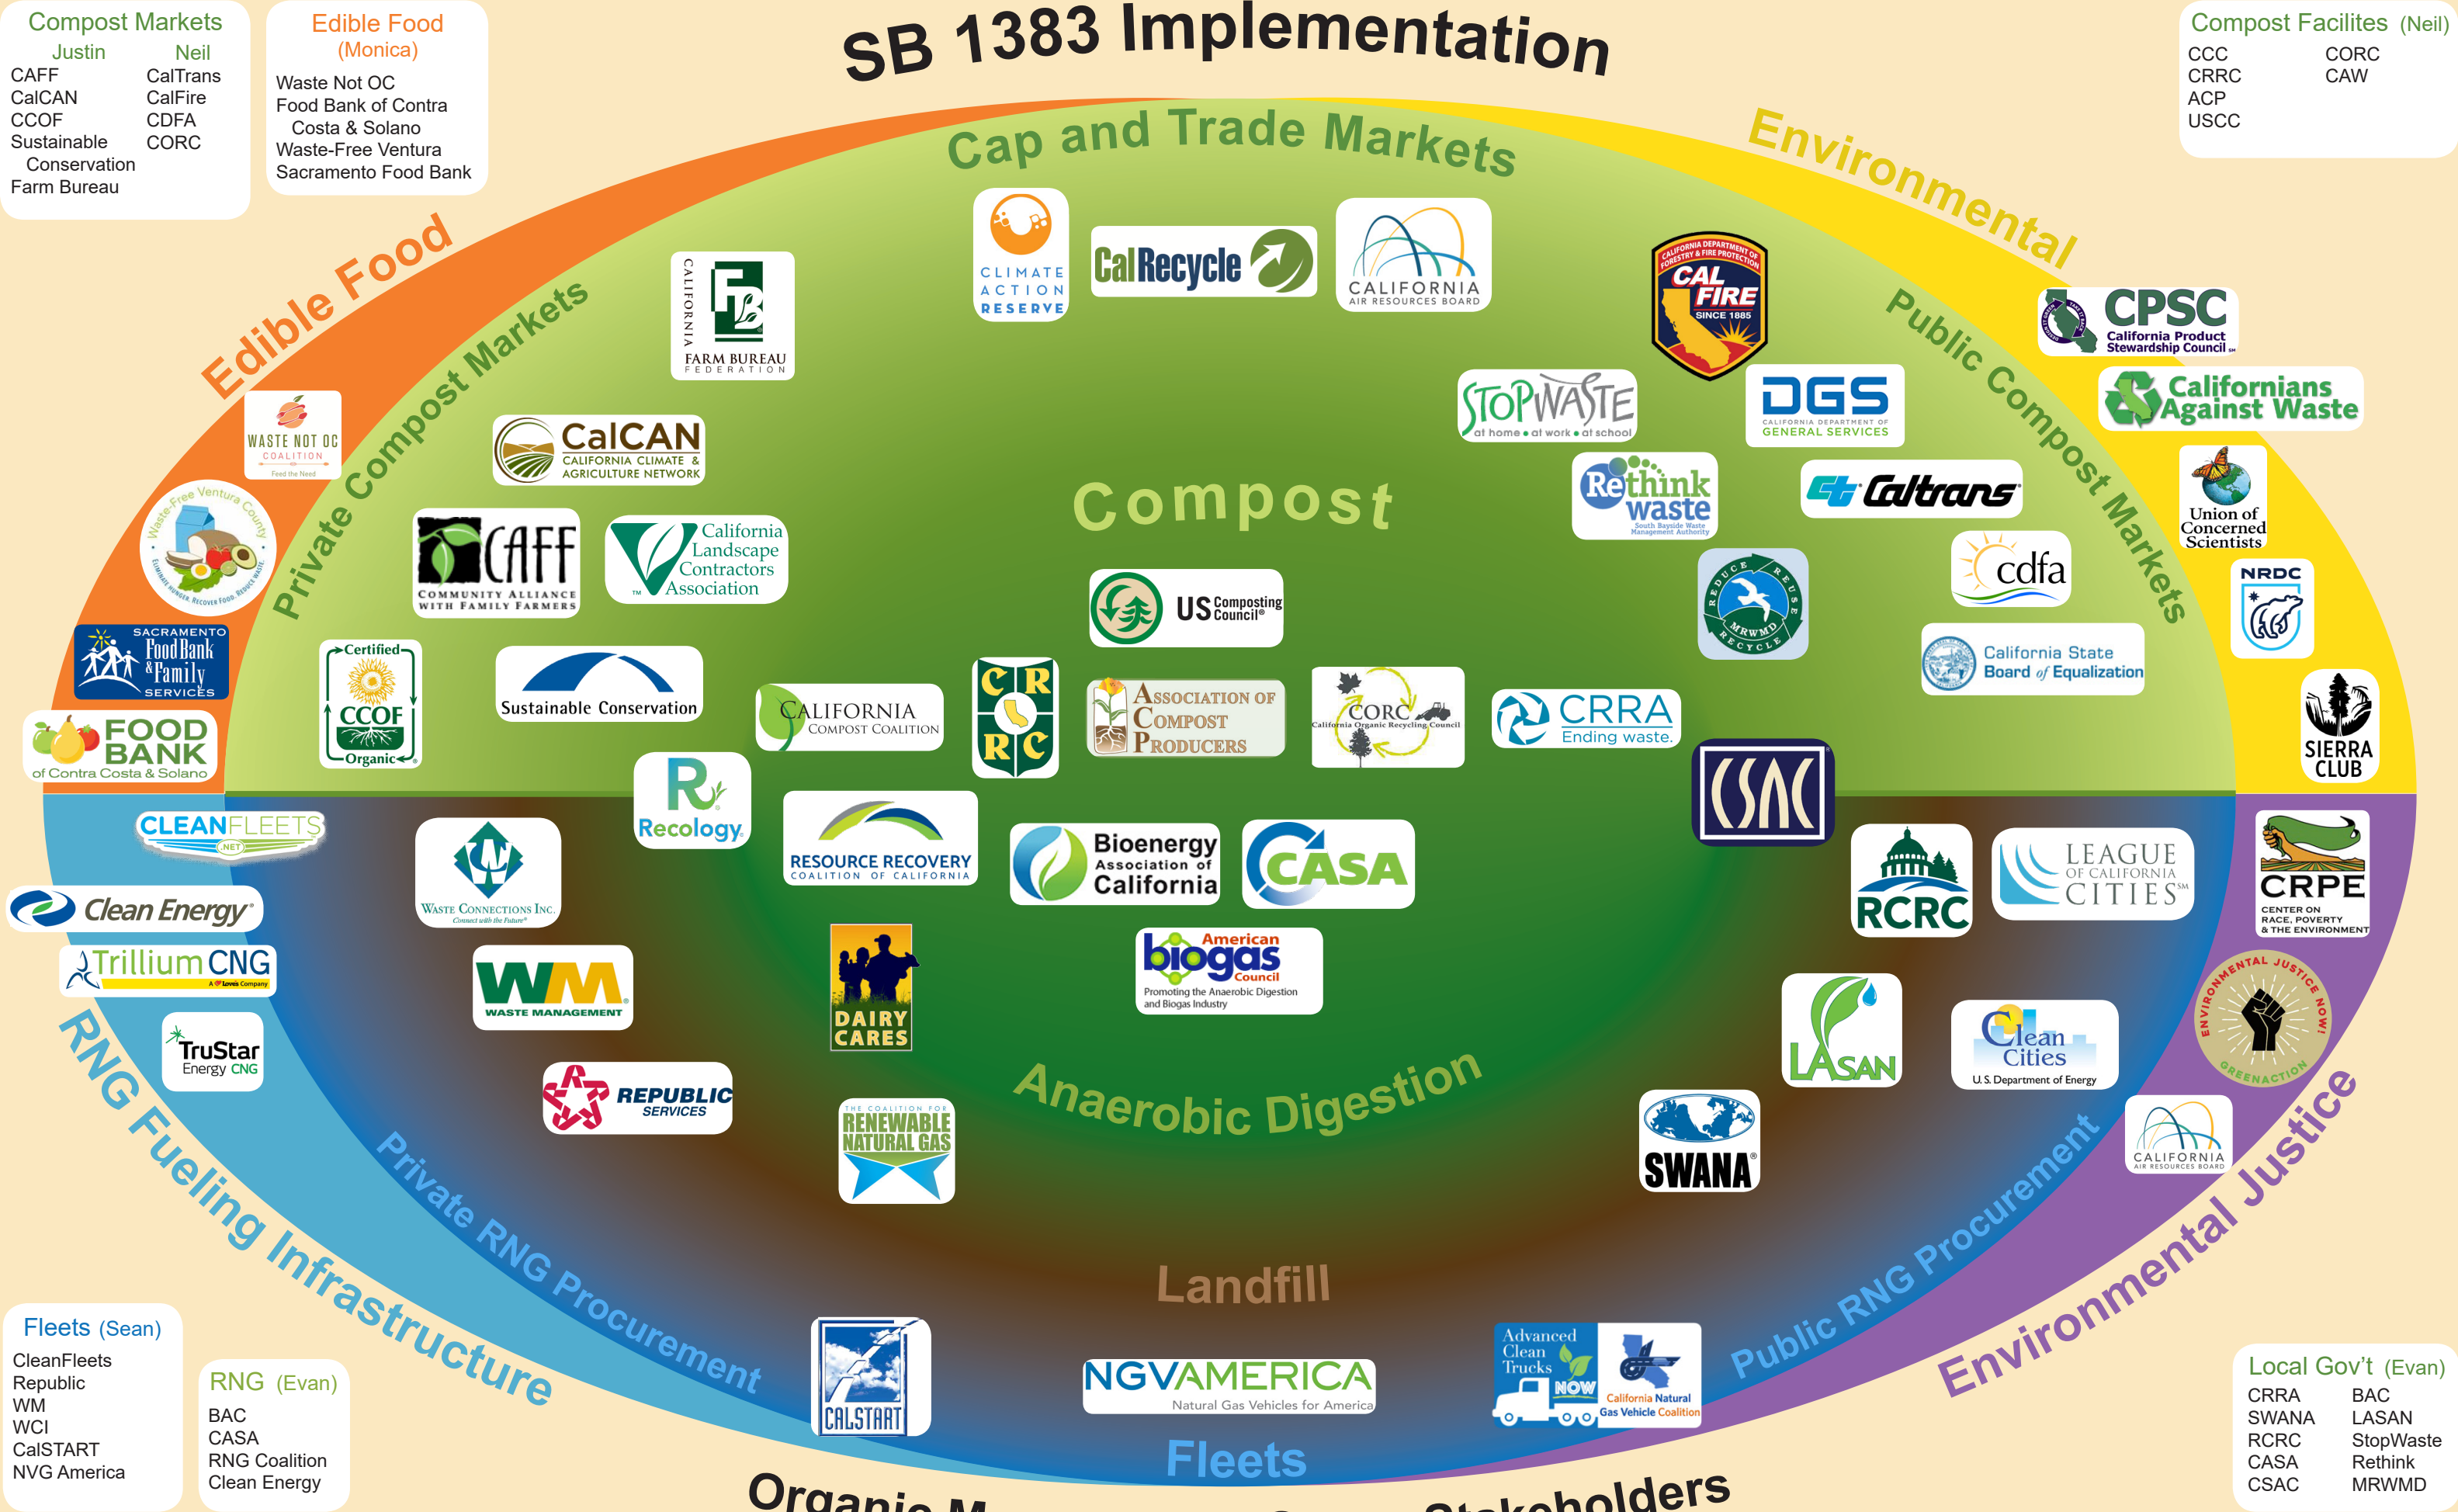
SB 1383 Implementation

Compost Markets
Justin
CAFF
CalCAN
CCOF
Sustainable Conservation
Farm Bureau
Neil
CalTrans
CalFire
CDFA
CORC

Edible Food
(Monica)
Waste Not OC
Food Bank of Contra Costa & Solano
Waste-Free Ventura
Sacramento Food Bank

Compost Facilites (Neil)
CCC
CRRC
ACP
USCC
CORC
CAW

Cap and Trade Markets
Environmental
Edible Food
Private Compost Markets
Public Compost Markets
Compost
Anaerobic Digestion
Landfill
RNG Fueling Infrastructure
Private RNG Procurement
Public RNG Procurement
Environmental Justice
Fleets

CLIMATE ACTION RESERVE
CalRecycle
CALIFORNIA AIR RESOURCES BOARD
CALIFORNIA FARM BUREAU FEDERATION
CAL FIRE SINCE 1885
CALIFORNIA DEPARTMENT OF FORESTRY & FIRE PROTECTION
CPSC California Product Stewardship Council
Californians Against Waste
STOPWASTE at home • at work • at school
DGS CALIFORNIA DEPARTMENT OF GENERAL SERVICES
WASTE NOT OC COALITION Feed the Need
CalCAN CALIFORNIA CLIMATE & AGRICULTURE NETWORK
Rethink waste South Bayside Waste Management Authority
Caltrans
Union of Concerned Scientists
Waste-Free Ventura County
CAFF COMMUNITY ALLIANCE WITH FAMILY FARMERS
California Landscape Contractors Association
US Composting Council
cdfa
NRDC
REDUCE REUSE RECYCLE MRWMD
California State Board of Equalization
SACRAMENTO Food Bank & Family SERVICES
Certified CCOF Organic
Sustainable Conservation
CALIFORNIA COMPOST COALITION
CRRC
ASSOCIATION OF COMPOST PRODUCERS
CORC California Organic Recycling Council
CRRA Ending waste.
SIERRA CLUB
FOOD BANK of Contra Costa & Solano
CSAC
CLEANFLEETS .NET
Recology
RESOURCE RECOVERY COALITION OF CALIFORNIA
Bioenergy Association of California
CASA
RCRC
LEAGUE OF CALIFORNIA CITIES
CRPE CENTER ON RACE, POVERTY & THE ENVIRONMENT
Clean Energy
WASTE CONNECTIONS INC. Connect with the Future
Trillium CNG A Love's Company
WM WASTE MANAGEMENT
DAIRY CARES
American biogas Council Promoting the Anaerobic Digestion and Biogas Industry
ENVIRONMENTAL JUSTICE NOW! GREENACTION
TruStar Energy CNG
LASAN
Clean Cities U.S. Department of Energy
REPUBLIC SERVICES
THE COALITION FOR RENEWABLE NATURAL GAS
SWANA
CALIFORNIA AIR RESOURCES BOARD
CALSTART
NGVAMERICA Natural Gas Vehicles for America
Advanced Clean Trucks NOW
California Natural Gas Vehicle Coalition

Fleets (Sean)
CleanFleets
Republic
WM
WCI
CalSTART
NVG America

RNG (Evan)
BAC
CASA
RNG Coalition
Clean Energy

Local Gov't (Evan)
CRRA
SWANA
RCRC
CASA
CSAC
BAC
LASAN
StopWaste
Rethink
MRWMD

Organic M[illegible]
Stakeholders